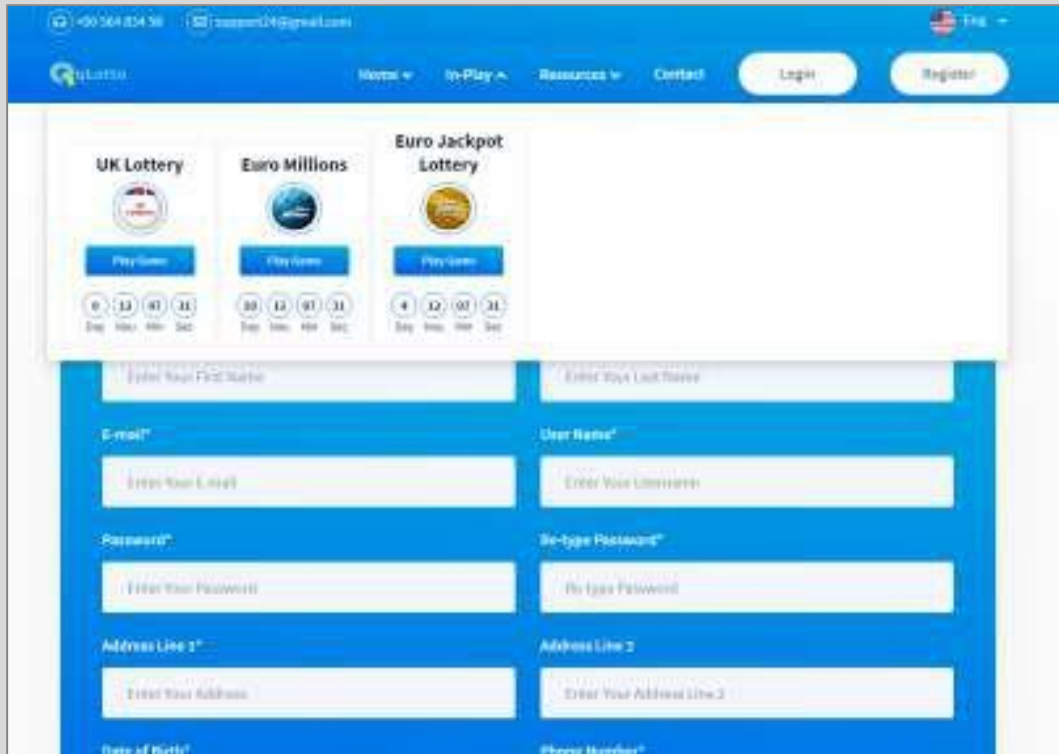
+00 564 834 56 support24@gmail.com Eng

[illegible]Lotto Home In-Play Resources Contact Login Register

UK Lottery
Play Game
9 Day 12 Hour 07 Min 31 Sec

Euro Millions
Play Game
10 Day 12 Hour 07 Min 31 Sec

Euro Jackpot Lottery
Play Game
4 Day 12 Hour 07 Min 31 Sec

Enter Your First Name
Enter Your Last Name

E-mail*
Enter Your E-mail

User Name*
Enter Your Username

Password*
Enter Your Password

Re-type Password*
Re-type Password

Address Line 1*
Enter Your Address

Address Line 2
Enter Your Address Line 2

Date of Birth*

Phone Number*